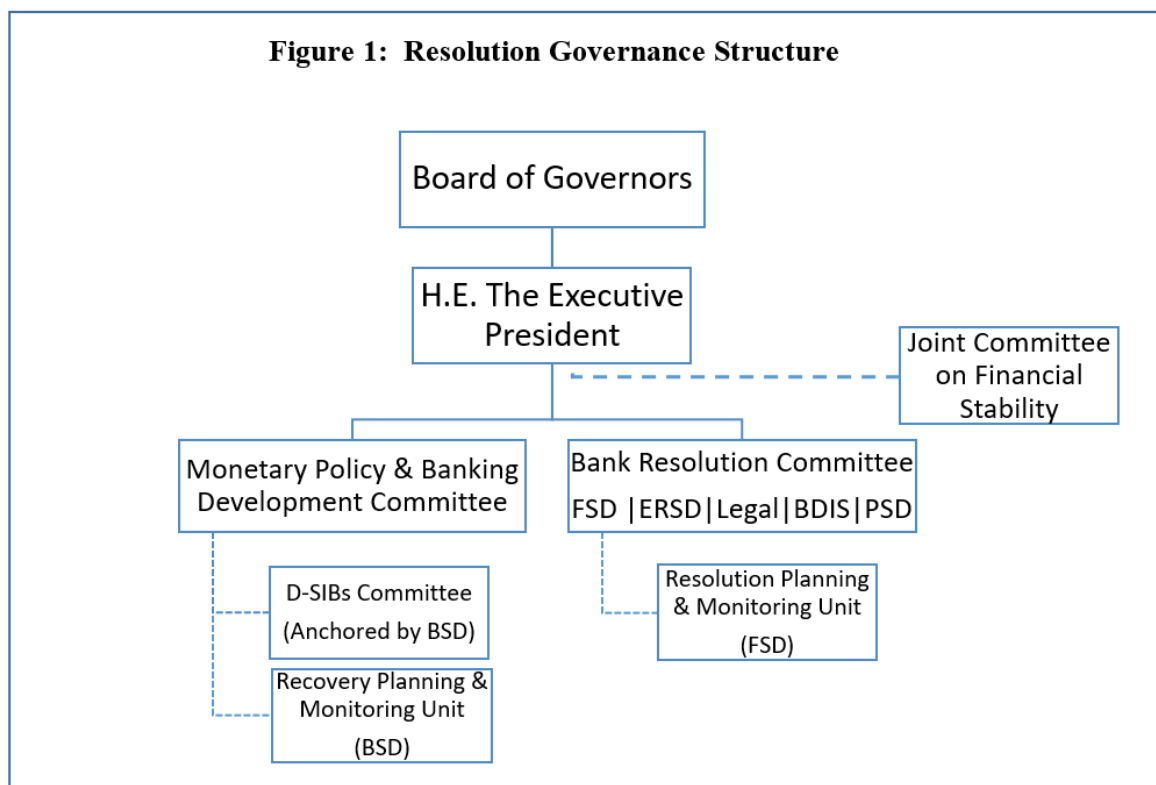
Figure 1: Resolution Governance Structure

Board of Governors

H.E. The Executive President

Joint Committee on Financial Stability

Monetary Policy & Banking Development Committee

Bank Resolution Committee
FSD |ERSD|Legal|BDIS|PSD

D-SIBs Committee
(Anchored by BSD)

Recovery Planning & Monitoring Unit
(BSD)

Resolution Planning & Monitoring Unit
(FSD)